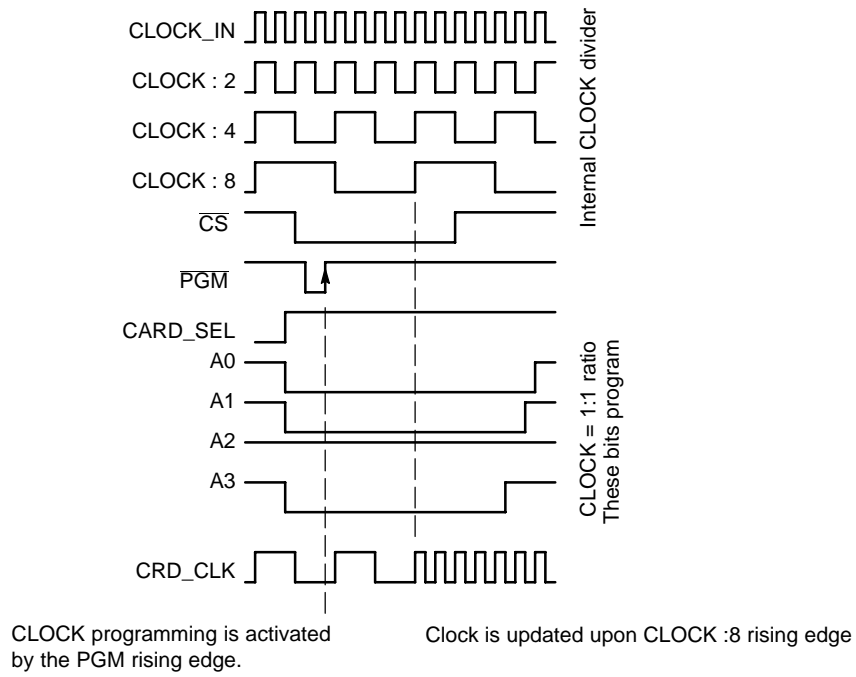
CLOCK_IN
CLOCK : 2
CLOCK : 4
CLOCK : 8
$\overline{CS}$
$\overline{PGM}$
CARD_SEL
A0
A1
A2
A3
CRD_CLK

Internal CLOCK divider

These bits program
CLOCK = 1:1 ratio

CLOCK programming is activated by the PGM rising edge.

Clock is updated upon CLOCK :8 rising edge